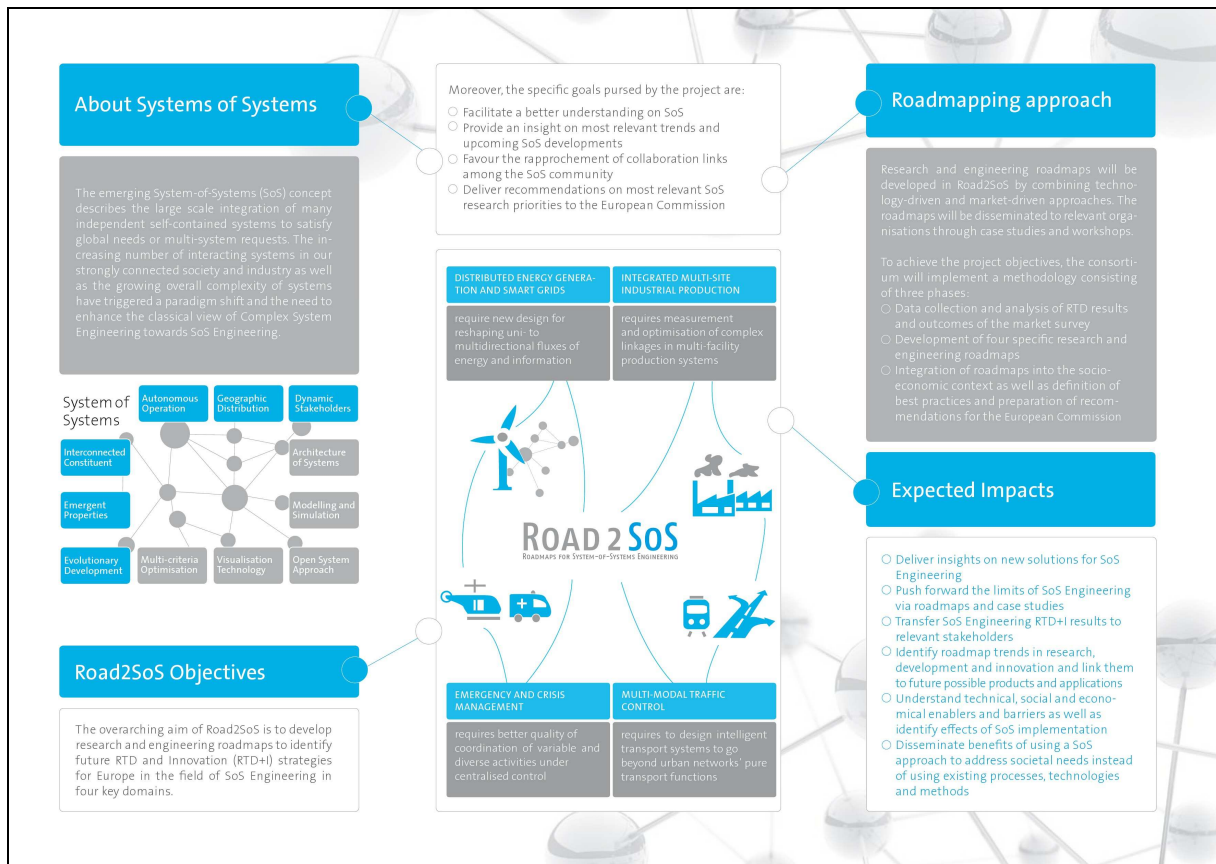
About Systems of Systems

The emerging System-of-Systems (SoS) concept describes the large scale integration of many independent self-contained systems to satisfy global needs or multi-system requests. The increasing number of interacting systems in our strongly connected society and industry as well as the growing overall complexity of systems have triggered a paradigm shift and the need to enhance the classical view of Complex System Engineering towards SoS Engineering.

System of Systems

Autonomous Operation

Geographic Distribution

Dynamic Stakeholders

Interconnected Constituent

Architecture of Systems

Emergent Properties

Modelling and Simulation

Evolutionary Development

Multi-criteria Optimisation

Visualisation Technology

Open System Approach

Road2SoS Objectives

The overarching aim of Road2SoS is to develop research and engineering roadmaps to identify future RTD and Innovation (RTD+I) strategies for Europe in the field of SoS Engineering in four key domains.

Moreover, the specific goals pursed by the project are:
○ Facilitate a better understanding on SoS
○ Provide an insight on most relevant trends and upcoming SoS developments
○ Favour the rapprochement of collaboration links among the SoS community
○ Deliver recommendations on most relevant SoS research priorities to the European Commission

DISTRIBUTED ENERGY GENERATION AND SMART GRIDS

requires new design for reshaping uni- to multidirectional fluxes of energy and information

INTEGRATED MULTI-SITE INDUSTRIAL PRODUCTION

requires measurement and optimisation of complex linkages in multi-facility production systems

ROAD 2 SOS
ROADMAPS FOR SYSTEM-OF-SYSTEMS ENGINEERING

EMERGENCY AND CRISIS MANAGEMENT

requires better quality of coordination of variable and diverse activities under centralised control

MULTI-MODAL TRAFFIC CONTROL

requires to design intelligent transport systems to go beyond urban networks' pure transport functions

Roadmapping approach

Research and engineering roadmaps will be developed in Road2SoS by combining technology-driven and market-driven approaches. The roadmaps will be disseminated to relevant organisations through case studies and workshops.

To achieve the project objectives, the consortium will implement a methodology consisting of three phases:
○ Data collection and analysis of RTD results and outcomes of the market survey
○ Development of four specific research and engineering roadmaps
○ Integration of roadmaps into the socio-economic context as well as definition of best practices and preparation of recommendations for the European Commission

Expected Impacts

○ Deliver insights on new solutions for SoS Engineering
○ Push forward the limits of SoS Engineering via roadmaps and case studies
○ Transfer SoS Engineering RTD+I results to relevant stakeholders
○ Identify roadmap trends in research, development and innovation and link them to future possible products and applications
○ Understand technical, social and economical enablers and barriers as well as identify effects of SoS implementation
○ Disseminate benefits of using a SoS approach to address societal needs instead of using existing processes, technologies and methods